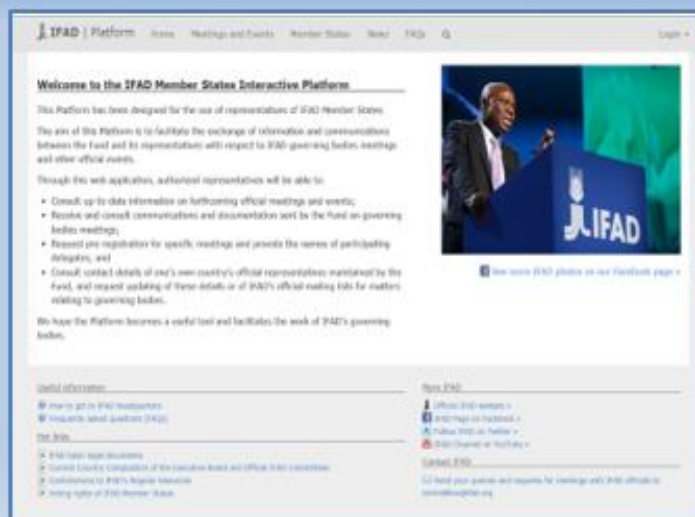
IFAD | Platform Home Meetings and Events Member States News FAQs

Login

Welcome to the IFAD Member States Interactive Platform

This Platform has been designed for the use of representatives of IFAD Member States.

The aim of this Platform is to facilitate the exchange of information and communications between the Fund and its representatives with respect to IFAD governing bodies meetings and other official events.

Through this web application, authorized representatives will be able to:

- Consult up to date information on forthcoming official meetings and events;
- Receive and consult communications and documentation sent by the Fund on governing bodies meetings;
- Request pre-registration for specific meetings and provide the names of participating delegates; and
- Consult contact details of one's own country's official representatives maintained by the Fund, and request updating of these details or of IFAD's official mailing lists for matters relating to governing bodies.

We hope the Platform becomes a useful tool and facilitates the work of IFAD's governing bodies.

IFAD

View more IFAD photos on our Facebook page »

Useful information
How to get to IFAD headquarters
Frequently asked questions (FAQs)

Hot links
IFAD basic legal documents
Current Country Composition of the Executive Board and official IFAD committees
Contributions to IFAD's Regular Resources
Voting rights of IFAD Member States

More IFAD
Official IFAD website »
IFAD Page on Facebook »
Follow IFAD on Twitter »
IFAD Channel on YouTube »

Contact IFAD
Send your queries and requests for meetings with IFAD officials to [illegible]@ifad.org